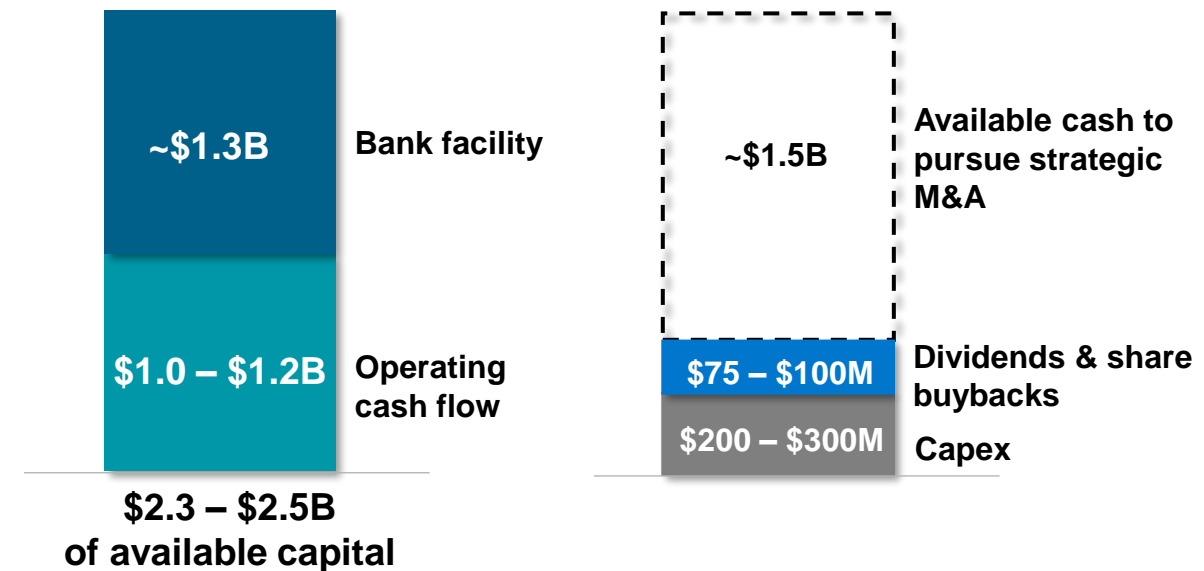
~\$1.3B

Bank facility

\$1.0 – \$1.2B

Operating cash flow

\$2.3 – \$2.5B of available capital

~\$1.5B

Available cash to pursue strategic M&A

\$75 – \$100M

Dividends & share buybacks

\$200 – \$300M

Capex